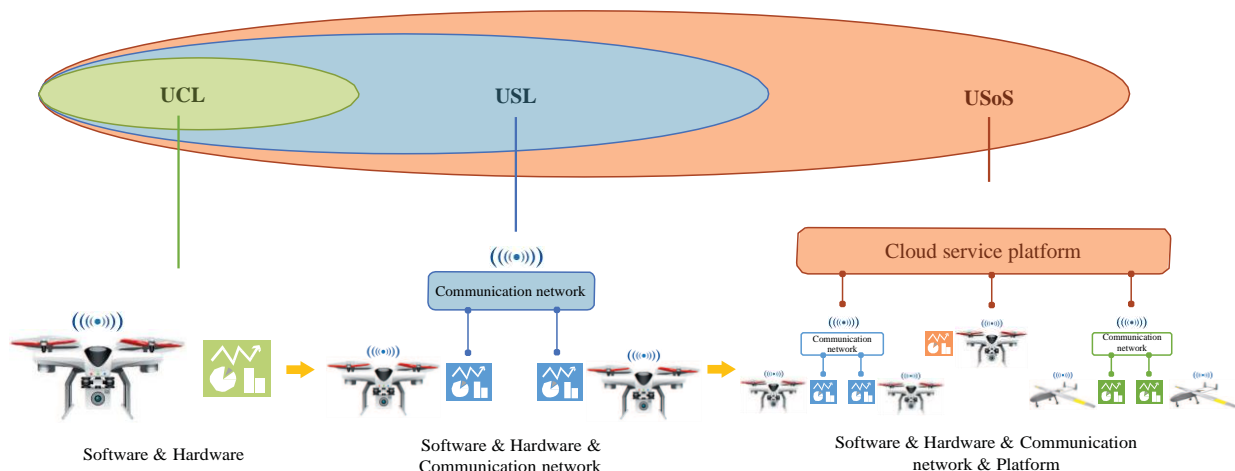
UCL

USL

USoS

Cloud service platform

Communication network

Communication network

Communication network

Software & Hardware

Software & Hardware & Communication network

Software & Hardware & Communication network & Platform